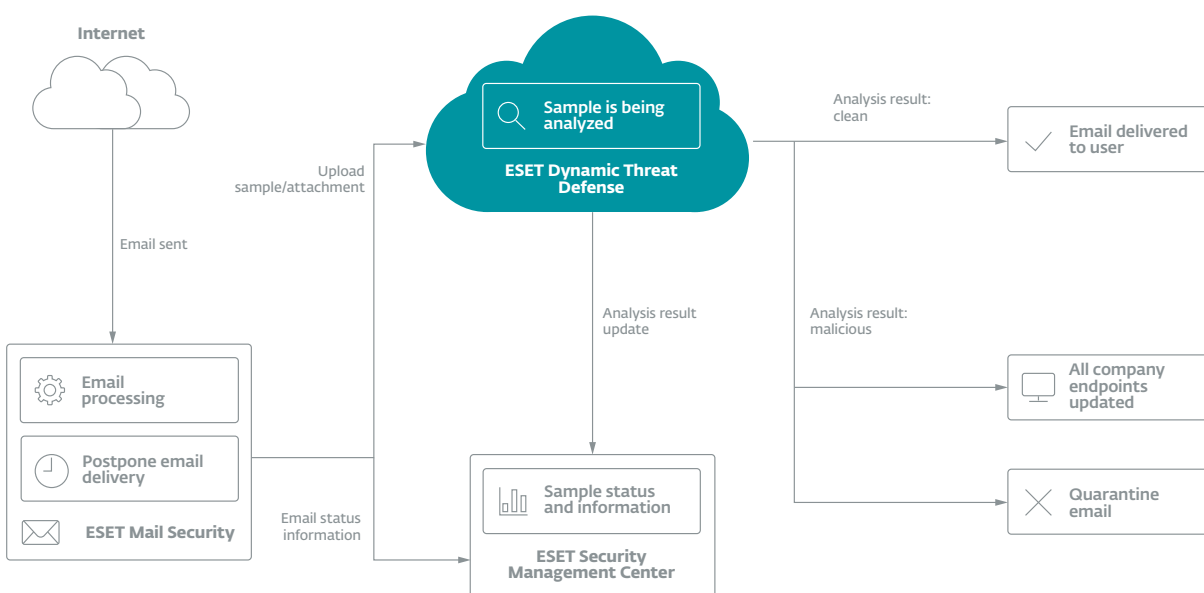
Internet

Email sent

Upload sample/attachment

Sample is being analyzed

ESET Dynamic Threat Defense

Analysis result: clean

Email delivered to user

Analysis result update

Analysis result: malicious

All company endpoints updated

Quarantine email

Email processing

Postpone email delivery

ESET Mail Security

Email status information

Sample status and information

ESET Security Management Center